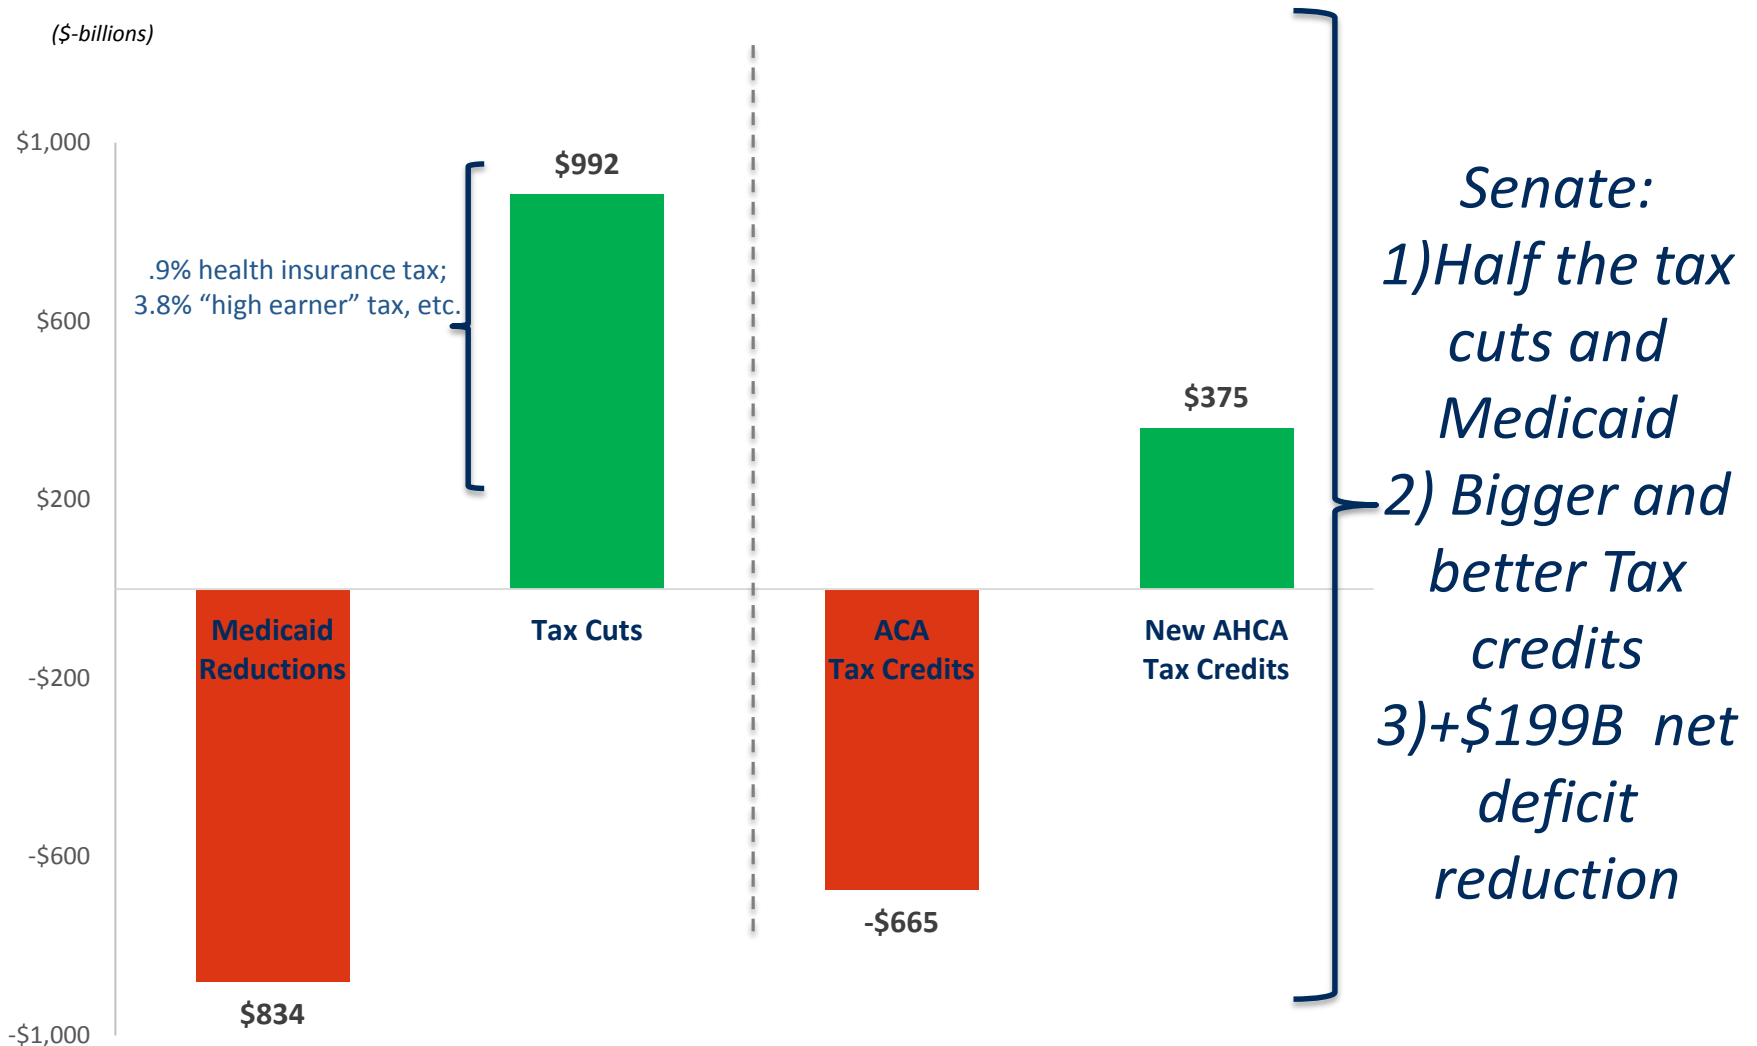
($-billions)

$1,000

$600

$200

-$200

-$600

-$1,000

.9% health insurance tax; 3.8% “high earner” tax, etc.

$992

Medicaid Reductions

$834

Tax Cuts

ACA Tax Credits

-$665

$375

New AHCA Tax Credits

Senate:
1)Half the tax cuts and Medicaid
2) Bigger and better Tax credits
3)+$199B net deficit reduction